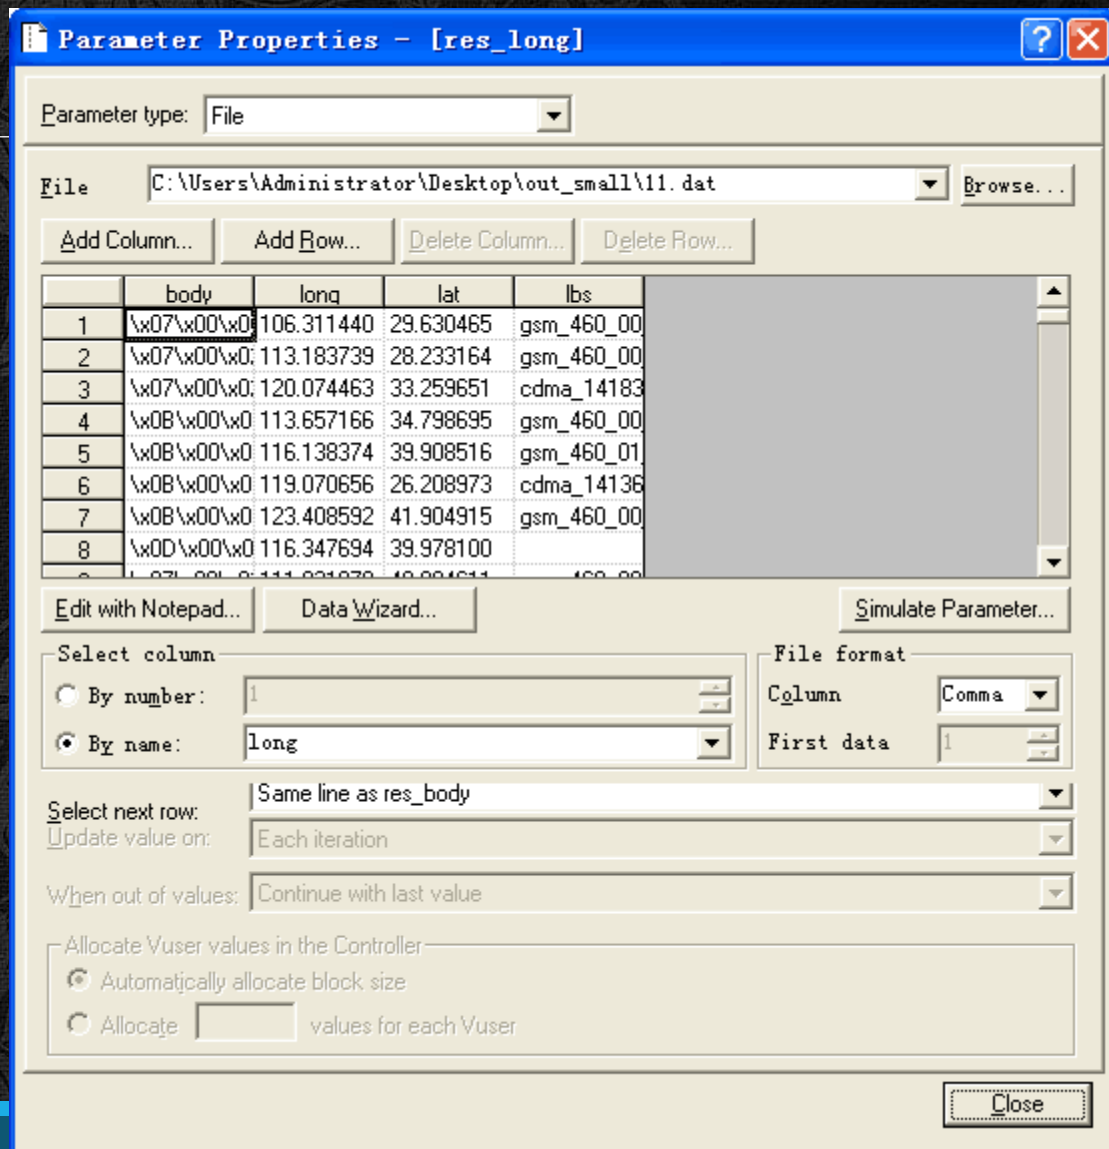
Parameter Properties - [res_long]

Parameter type: File

File C:\Users\Administrator\Desktop\out_small\11.dat Browse...

Add Column... Add Row... Delete Column... Delete Row...

| | body | long | lat | lbs |
|---|---|---|---|---|
| 1 | \x07\x00\x0 | 106.311440 | 29.630465 | gsm_460_00 |
| 2 | \x07\x00\x0 | 113.183739 | 28.233164 | gsm_460_00 |
| 3 | \x07\x00\x0 | 120.074463 | 33.259651 | cdma_14183 |
| 4 | \x0B\x00\x0 | 113.657166 | 34.798695 | gsm_460_00 |
| 5 | \x0B\x00\x0 | 116.138374 | 39.908516 | gsm_460_01 |
| 6 | \x0B\x00\x0 | 119.070656 | 26.208973 | cdma_14136 |
| 7 | \x0B\x00\x0 | 123.408592 | 41.904915 | gsm_460_00 |
| 8 | \x0D\x00\x0 | 116.347694 | 39.978100 | |

Edit with Notepad... Data Wizard... Simulate Parameter...

Select column
By number: 1
By name: long

File format
Column Comma
First data 1

Select next row: Same line as res_body
Update value on: Each iteration
When out of values: Continue with last value

Allocate Vuser values in the Controller
Automatically allocate block size
Allocate values for each Vuser

Close